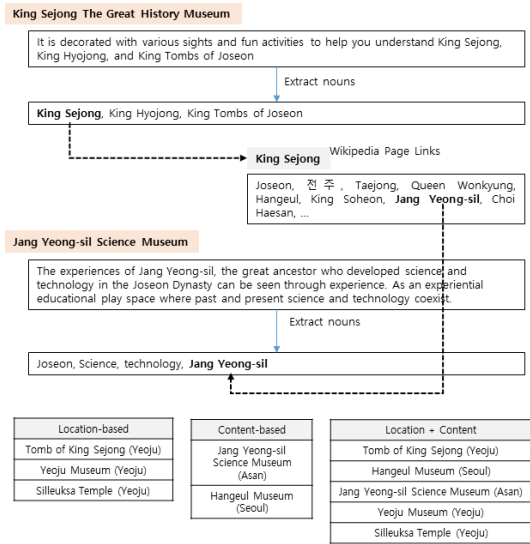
King Sejong The Great History Museum

It is decorated with various sights and fun activities to help you understand King Sejong, King Hyojong, and King Tombs of Joseon

Extract nouns

King Sejong, King Hyojong, King Tombs of Joseon

King Sejong

Wikipedia Page Links

Joseon, 전주, Taejong, Queen Wonkyung, Hangeul, King Soheon, Jang Yeong-sil, Choi Haesan, ...

Jang Yeong-sil Science Museum

The experiences of Jang Yeong-sil, the great ancestor who developed science and technology in the Joseon Dynasty can be seen through experience. As an experiential educational play space where past and present science and technology coexist.

Extract nouns

Joseon, Science, technology, Jang Yeong-sil

| Location-based |
|---|
| Tomb of King Sejong (Yeoju) |
| Yeoju Museum (Yeoju) |
| Silleuksa Temple (Yeoju) |

| Content-based |
|---|
| Jang Yeong-sil Science Museum (Asan) |
| Hangeul Museum (Seoul) |

| Location + Content |
|---|
| Tomb of King Sejong (Yeoju) |
| Hangeul Museum (Seoul) |
| Jang Yeong-sil Science Museum (Asan) |
| Yeoju Museum (Yeoju) |
| Silleuksa Temple (Yeoju) |